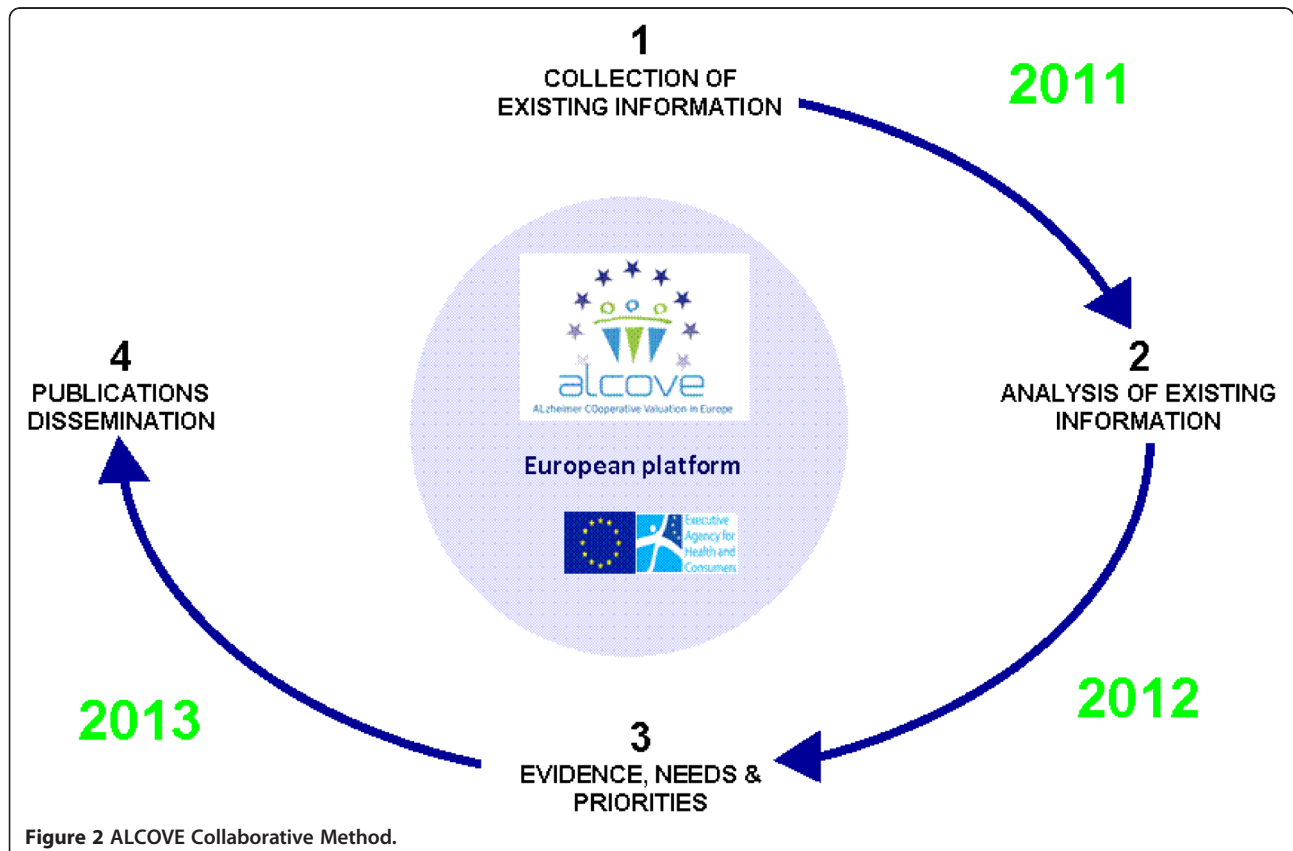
1
COLLECTION OF EXISTING INFORMATION

2011

alcove
ALzheimer COoperative Valuation in Europe

European platform

Executive Agency for Health and Consumers

4
PUBLICATIONS DISSEMINATION

2
ANALYSIS OF EXISTING INFORMATION

2012

2013

3
EVIDENCE, NEEDS & PRIORITIES

Figure 2 ALCOVE Collaborative Method.